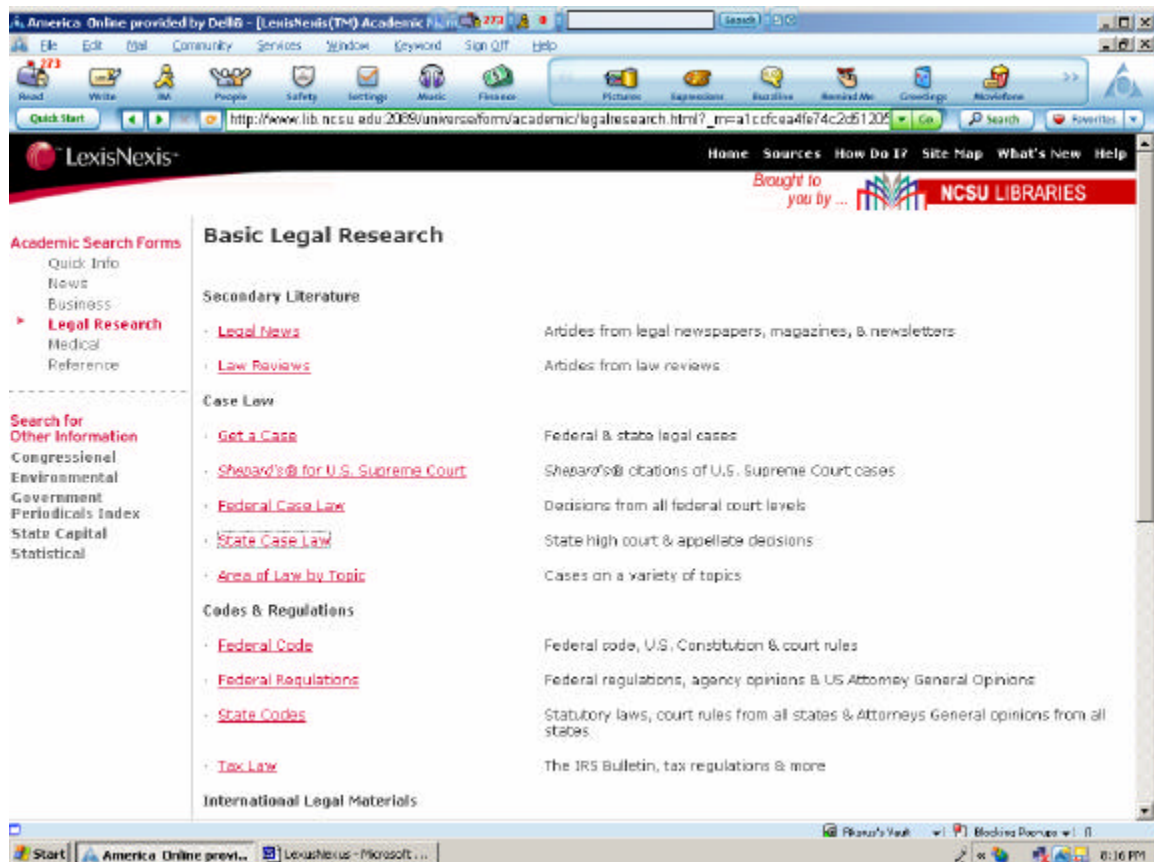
America Online provided by Dell® - [LexisNexis(TM) Academic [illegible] 273 Search

File Edit Mail Community Services Window Keyword Sign Off Help

273
Read Write IM People Safety Settings Music Finance Pictures Expressions Buzzline Remind Me Greetings Moviefone

Quick Start http://www.lib.ncsu.edu:2089/universe/form/academic/legalresearch.html?_m=a1ccfcea4fe74c2d51205 Go Search Favorites

LexisNexis

Home Sources How Do I? Site Map What's New Help

Brought to you by ... NCSU LIBRARIES

Academic Search Forms
Quick Info
News
Business
Legal Research
Medical
Reference

Search for Other Information
Congressional
Environmental
Government Periodicals Index
State Capital
Statistical

Basic Legal Research

Secondary Literature

Legal News — Articles from legal newspapers, magazines, & newsletters

Law Reviews — Articles from law reviews

Case Law

Get a Case — Federal & state legal cases

Shepard's® for U.S. Supreme Court — Shepard's® citations of U.S. Supreme Court cases

Federal Case Law — Decisions from all federal court levels

State Case Law — State high court & appellate decisions

Area of Law by Topic — Cases on a variety of topics

Codes & Regulations

Federal Code — Federal code, U.S. Constitution & court rules

Federal Regulations — Federal regulations, agency opinions & US Attorney General Opinions

State Codes — Statutory laws, court rules from all states & Attorneys General opinions from all states

Tax Law — The IRS Bulletin, tax regulations & more

International Legal Materials

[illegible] Vault Blocking Popups 0

Start America Online provi... LexisNexis - Microsoft ... 6:16 PM